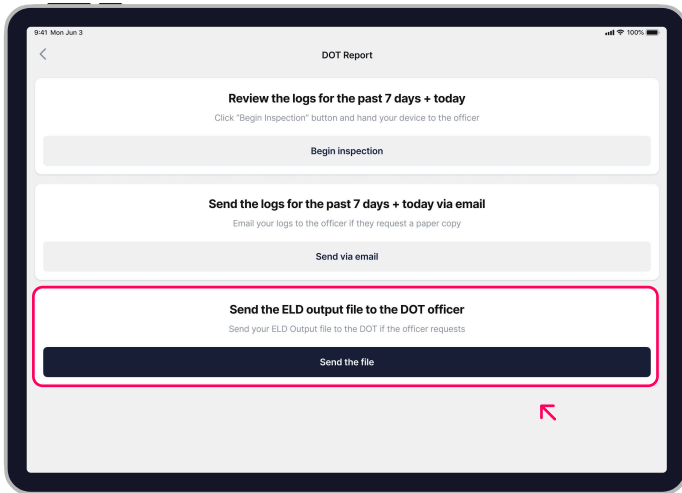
9:41 Mon Jun 3

100%

DOT Report

Review the logs for the past 7 days + today

Click "Begin Inspection" button and hand your device to the officer

Begin inspection

Send the logs for the past 7 days + today via email

Email your logs to the officer if they request a paper copy

Send via email

Send the ELD output file to the DOT officer

Send your ELD Output file to the DOT if the officer requests

Send the file